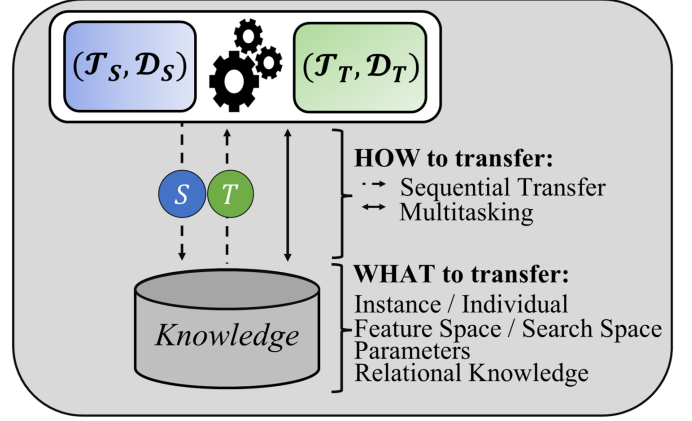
$(\mathcal{T}_S, \mathcal{D}_S)$

$(\mathcal{T}_T, \mathcal{D}_T)$

S

T

HOW to transfer:
⇢ Sequential Transfer
↔ Multitasking

WHAT to transfer:
Instance / Individual
Feature Space / Search Space
Parameters
Relational Knowledge

Knowledge